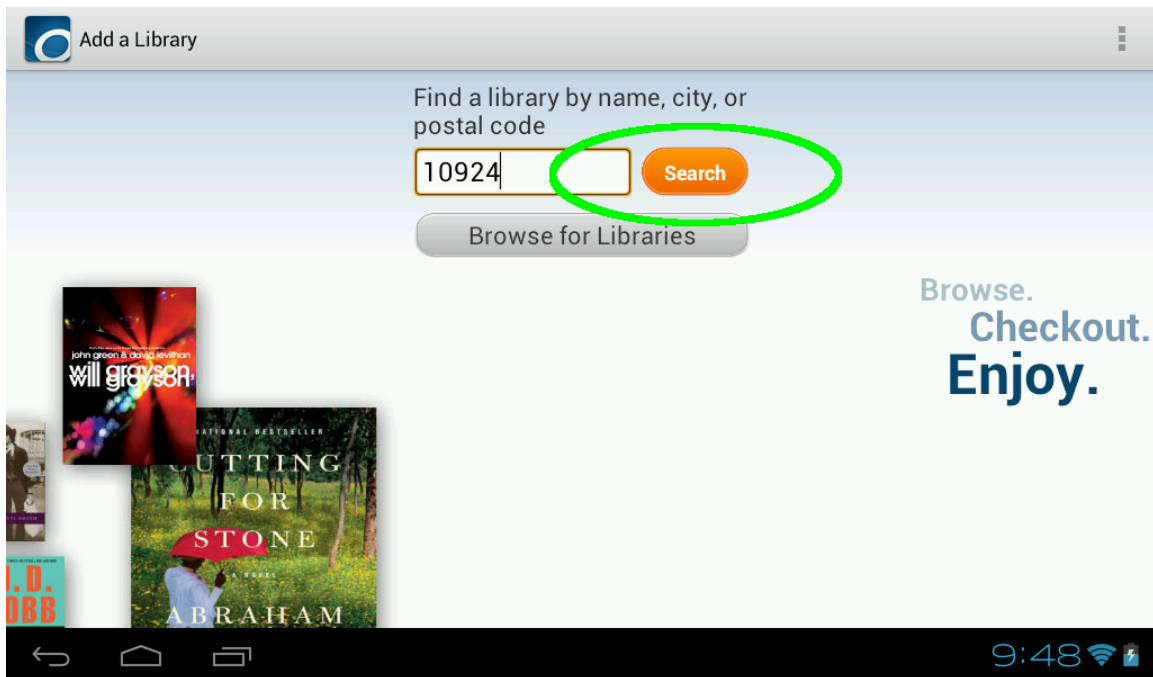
Add a Library

Find a library by name, city, or postal code

10924

Search

Browse for Libraries

john green & david levithan
will grayson
will grayson

NATIONAL BESTSELLER
CUTTING FOR STONE
A NOVEL
ABRAHAM

J. D.
ROBB

Browse.
Checkout.
Enjoy.

9:48